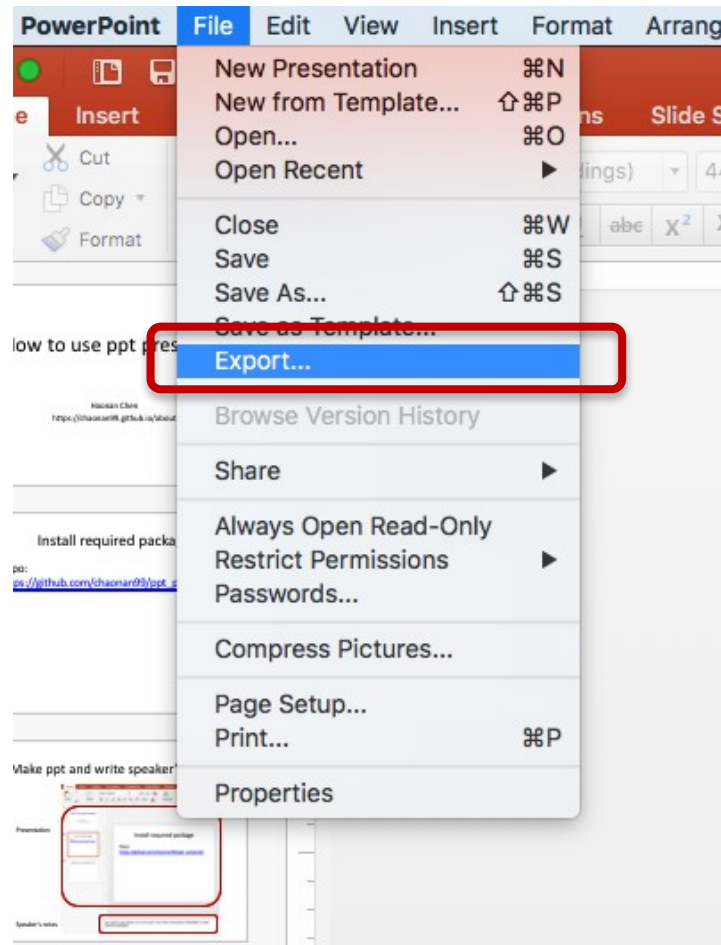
PowerPoint File Edit View Insert Format Arrang

e Insert

Cut
Copy
Format

ns Slide S

dings) 44

abc $X^2$

New Presentation ⌘N
New from Template... ⇧⌘P
Open... ⌘O
Open Recent ▶

Close ⌘W
Save ⌘S
Save As... ⇧⌘S
Save as Template...
Export...

Browse Version History

Share ▶

Always Open Read-Only
Restrict Permissions ▶
Passwords...

Compress Pictures...

Page Setup...
Print... ⌘P

Properties

low to use ppt pres

Haonan Chen
https://chaonan99.github.io/about

Install required packa
po:
ps://github.com/chaonan99/ppt_

Make ppt and write speaker'

Presentation

Install required package

Speaker's notes